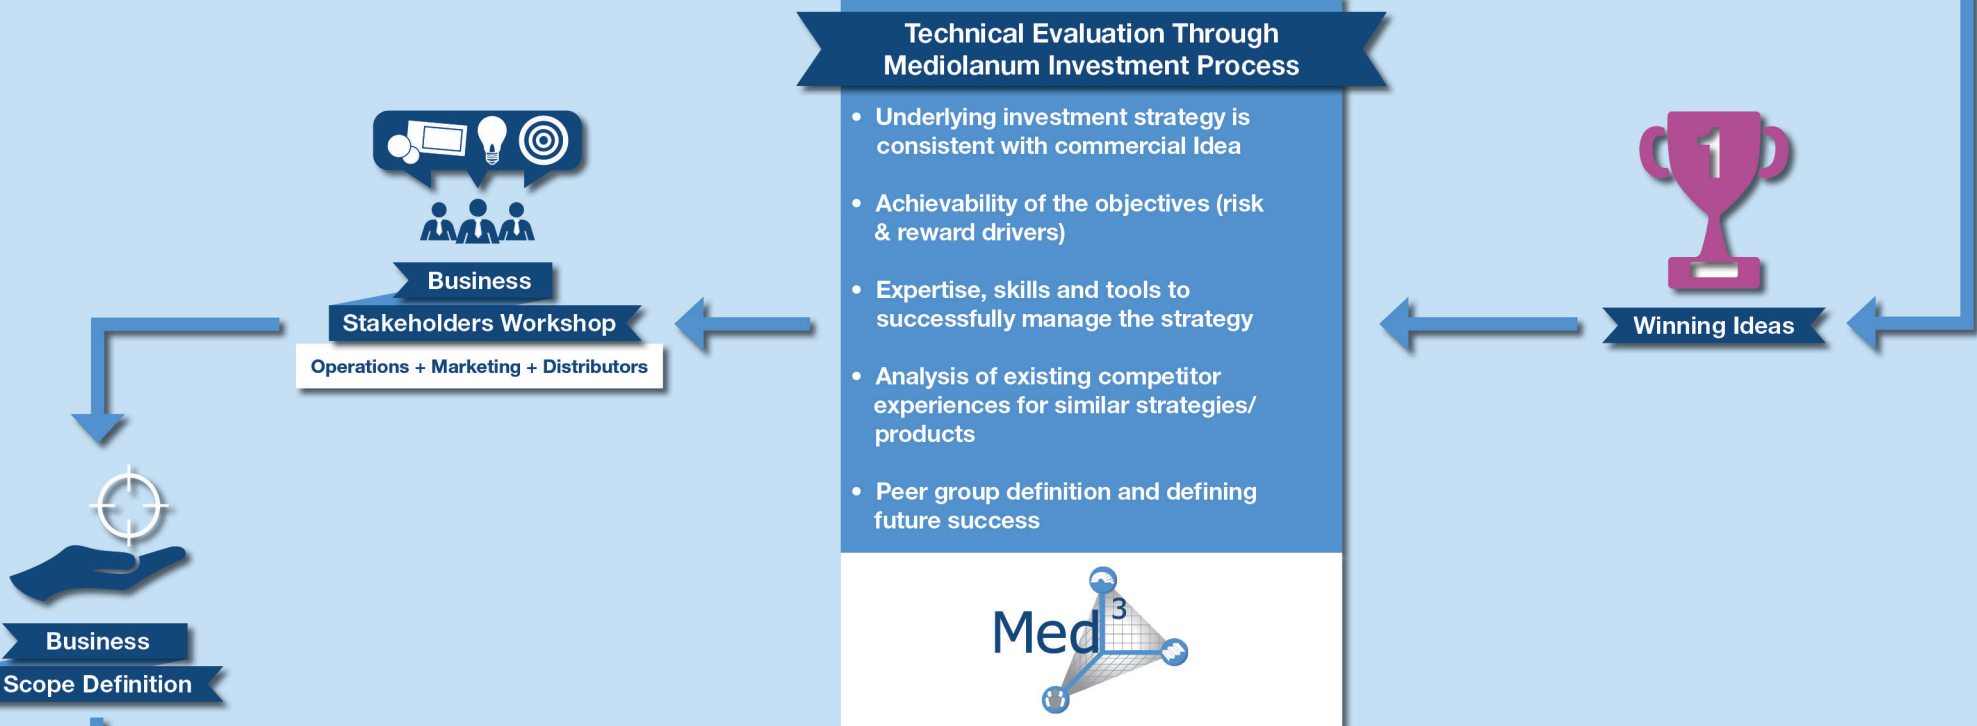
Technical Evaluation Through Mediolanum Investment Process

• Underlying investment strategy is consistent with commercial Idea

• Achievability of the objectives (risk & reward drivers)

• Expertise, skills and tools to successfully manage the strategy

• Analysis of existing competitor experiences for similar strategies/ products

• Peer group definition and defining future success

Med$^3$

Business Stakeholders Workshop

Operations + Marketing + Distributors

1

Winning Ideas

Business Scope Definition